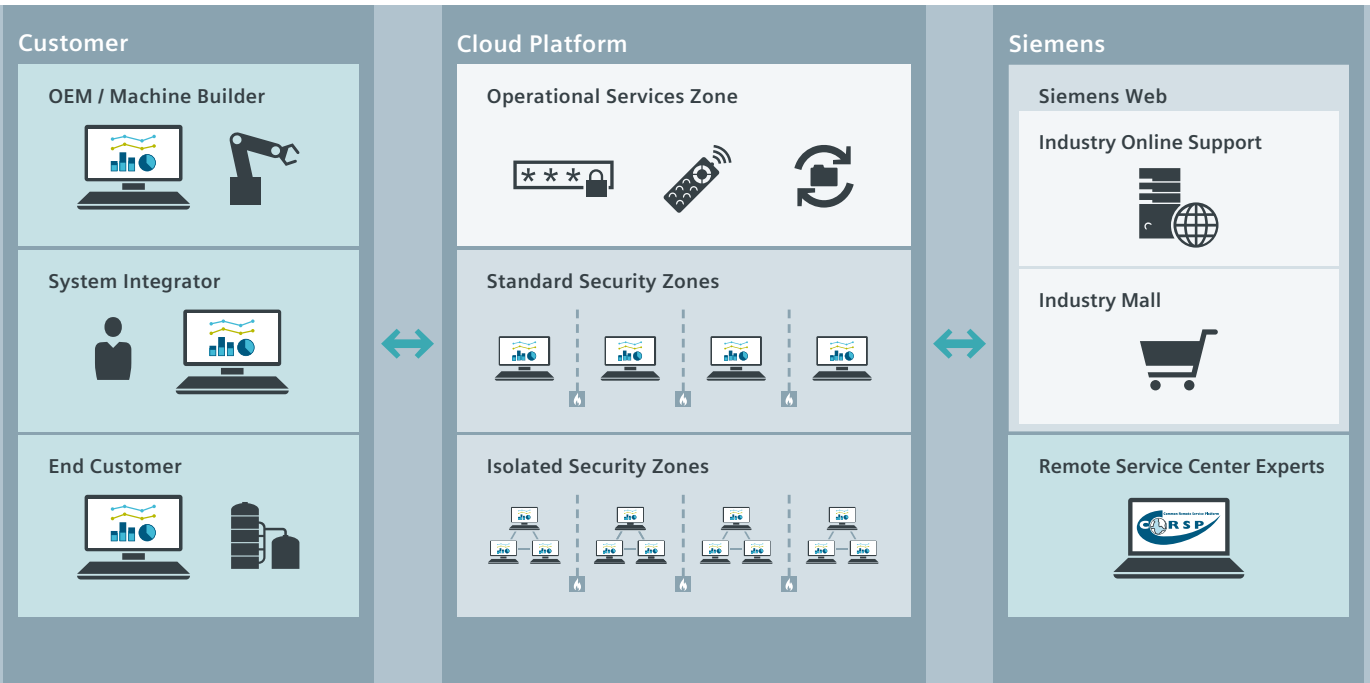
Customer

OEM / Machine Builder

System Integrator

End Customer

Cloud Platform

Operational Services Zone

\*\*\*

Standard Security Zones

Isolated Security Zones

Siemens

Siemens Web

Industry Online Support

Industry Mall

Remote Service Center Experts

CRSP